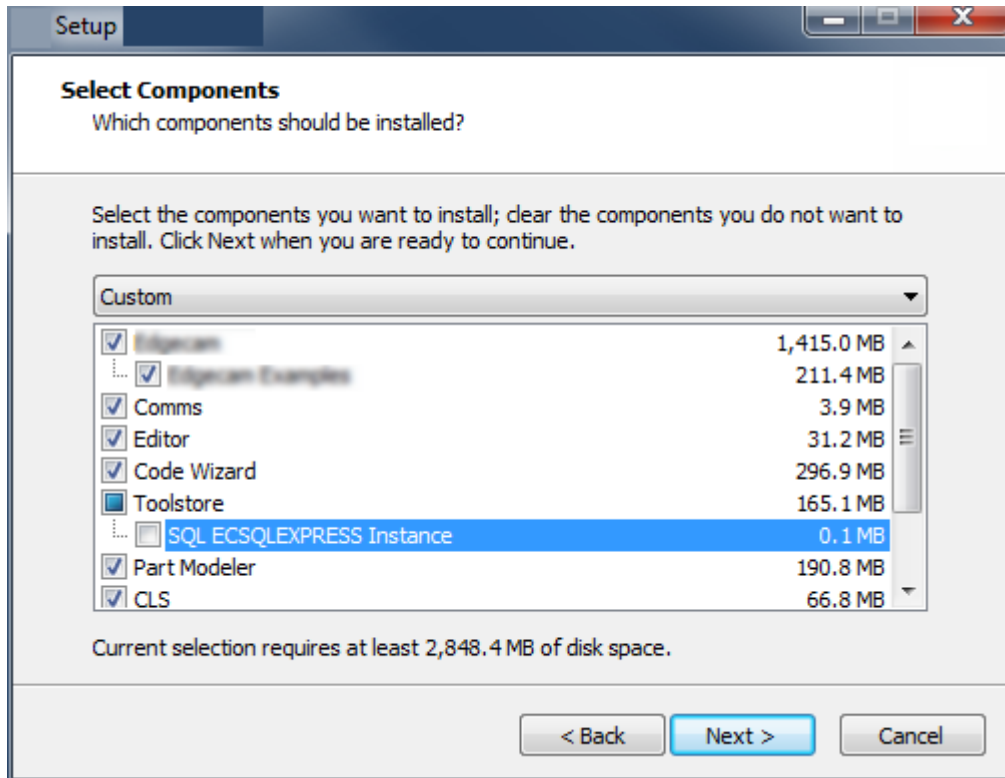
Setup

Select Components
Which components should be installed?

Select the components you want to install; clear the components you do not want to install. Click Next when you are ready to continue.

Custom

| | |
|---|---|
| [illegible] | 1,415.0 MB |
| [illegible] | 211.4 MB |
| Comms | 3.9 MB |
| Editor | 31.2 MB |
| Code Wizard | 296.9 MB |
| Toolstore | 165.1 MB |
| SQL ECSQLEXPRESS Instance | 0.1 MB |
| Part Modeler | 190.8 MB |
| CLS | 66.8 MB |

Current selection requires at least 2,848.4 MB of disk space.

< Back
Next >
Cancel